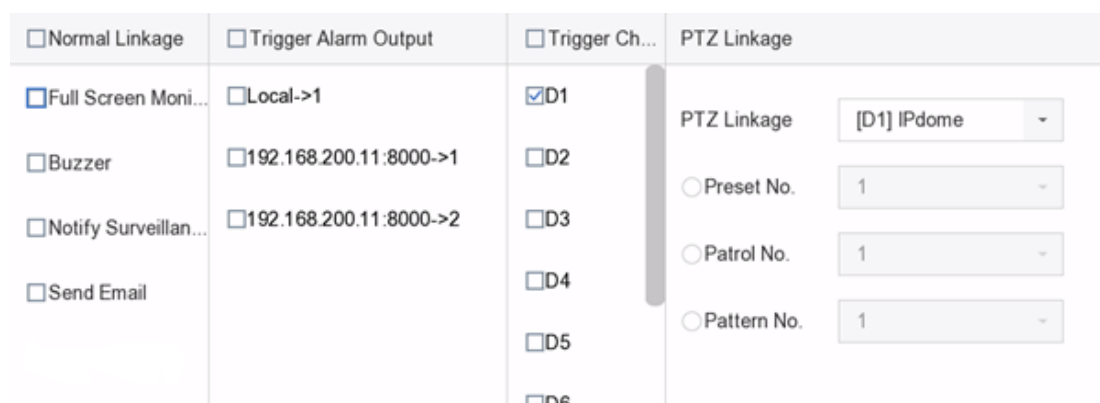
| ☐Normal Linkage | ☐Trigger Alarm Output | ☐Trigger Ch... | PTZ Linkage |
|---|---|---|---|
| ☐Full Screen Moni... | ☐Local->1 | ☑D1 | PTZ Linkage [D1] IPdome |
| ☐Buzzer | ☐192.168.200.11:8000->1 | ☐D2 | ○Preset No. 1 |
| ☐Notify Surveillan... | ☐192.168.200.11:8000->2 | ☐D3 | ○Patrol No. 1 |
| ☐Send Email | | ☐D4 | ○Pattern No. 1 |
| | | ☐D5 | |
| | | ☐D6 | |